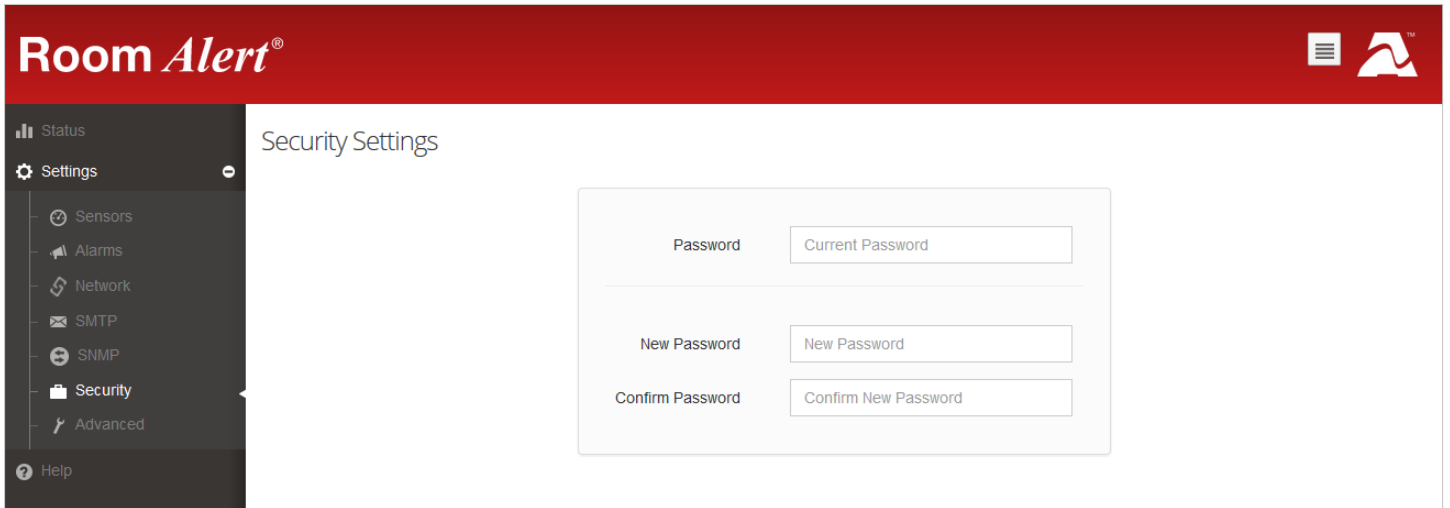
Room Alert®

™

Status

Settings

Sensors

Alarms

Network

SMTP

SNMP

Security

Advanced

Help

Security Settings

Password | Current Password

New Password | New Password

Confirm Password | Confirm New Password